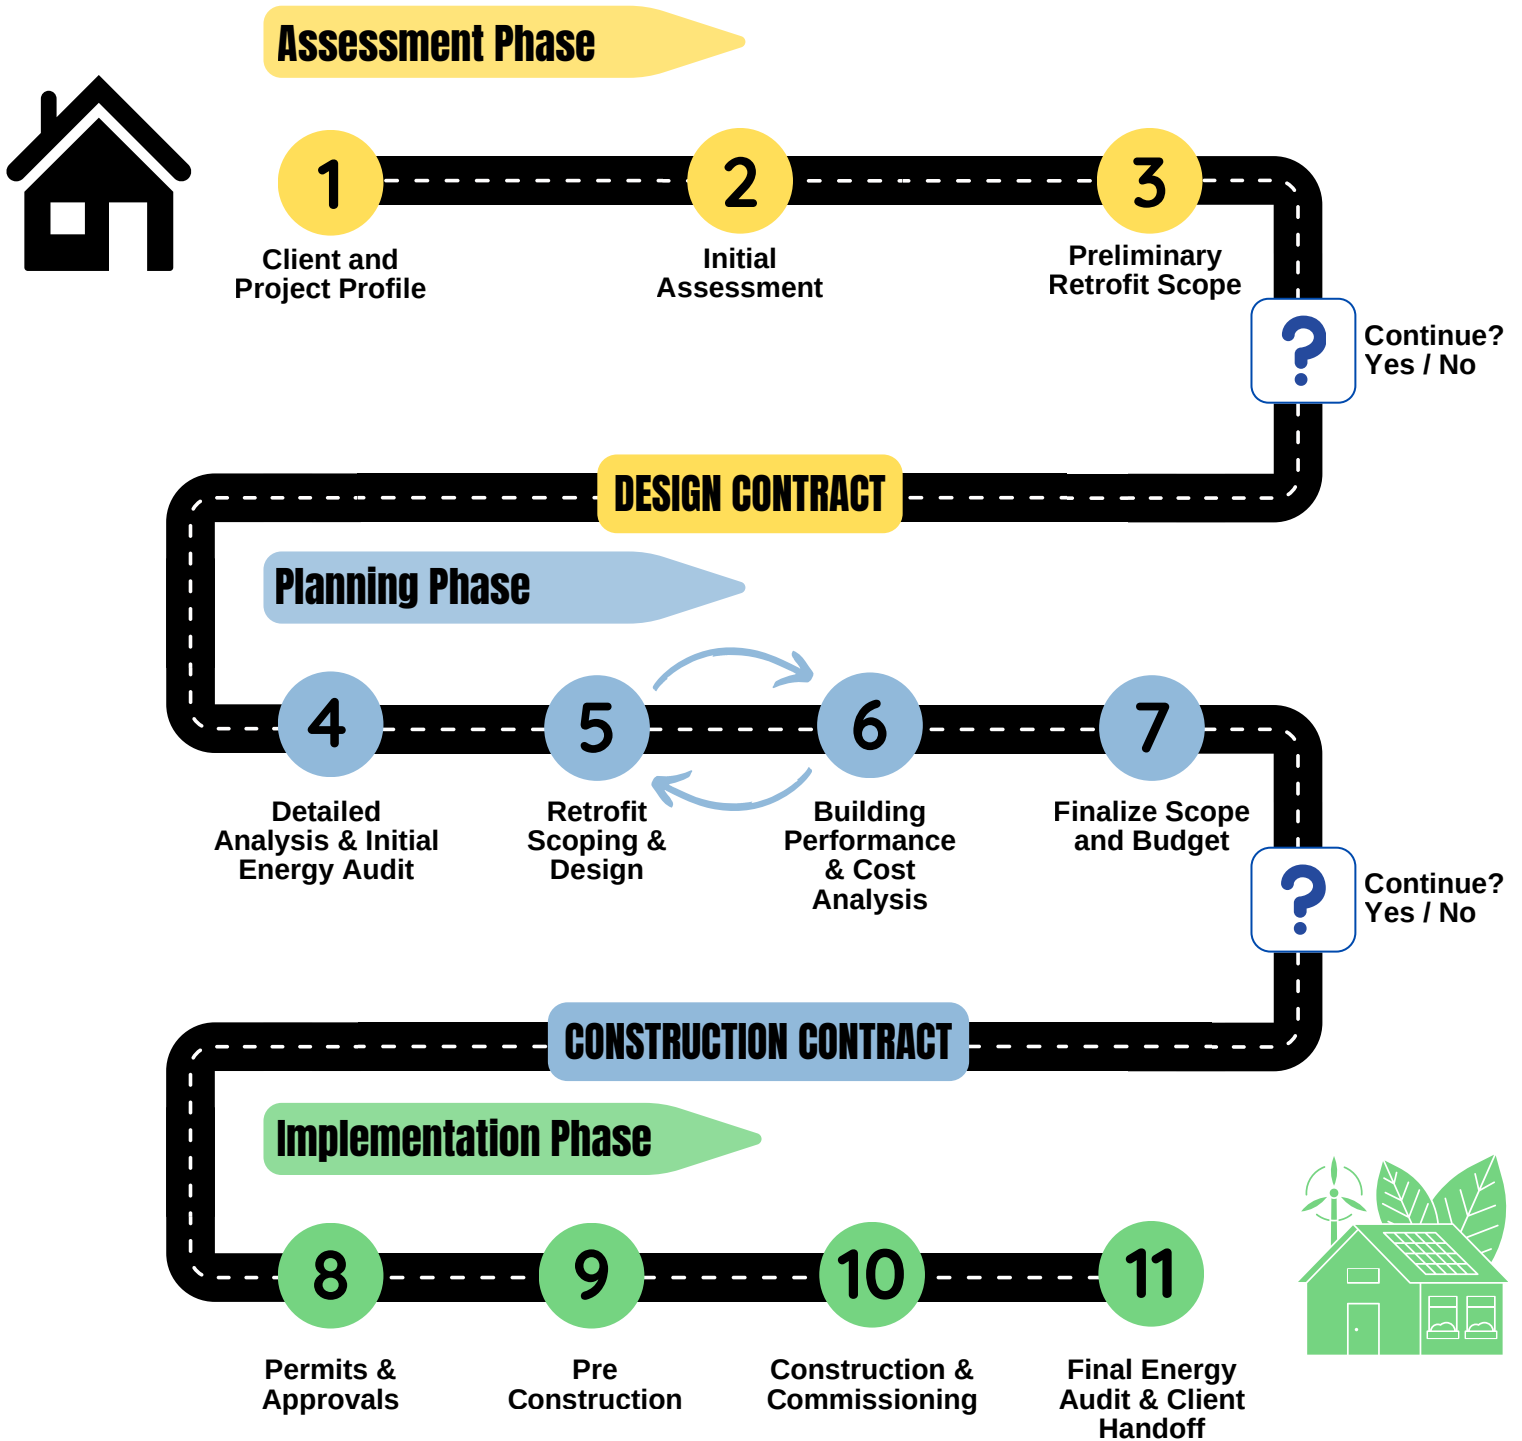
Assessment Phase

1
Client and Project Profile

2
Initial Assessment

3
Preliminary Retrofit Scope

?
Continue? Yes / No

DESIGN CONTRACT

Planning Phase

4
Detailed Analysis & Initial Energy Audit

5
Retrofit Scoping & Design

6
Building Performance & Cost Analysis

7
Finalize Scope and Budget

?
Continue? Yes / No

CONSTRUCTION CONTRACT

Implementation Phase

8
Permits & Approvals

9
Pre Construction

10
Construction & Commissioning

11
Final Energy Audit & Client Handoff